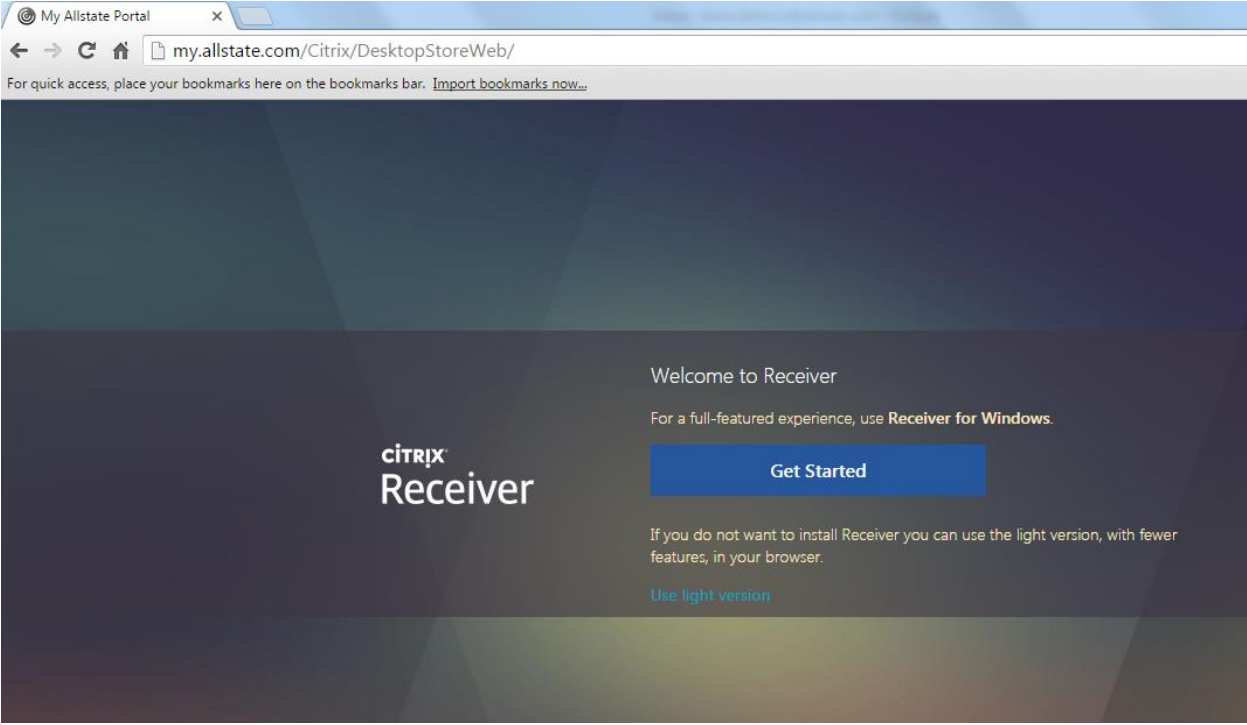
My Allstate Portal ×

my.allstate.com/Citrix/DesktopStoreWeb/

For quick access, place your bookmarks here on the bookmarks bar. Import bookmarks now...

CITRIX
Receiver

Welcome to Receiver

For a full-featured experience, use **Receiver for Windows**.

Get Started

If you do not want to install Receiver you can use the light version, with fewer features, in your browser.

Use light version